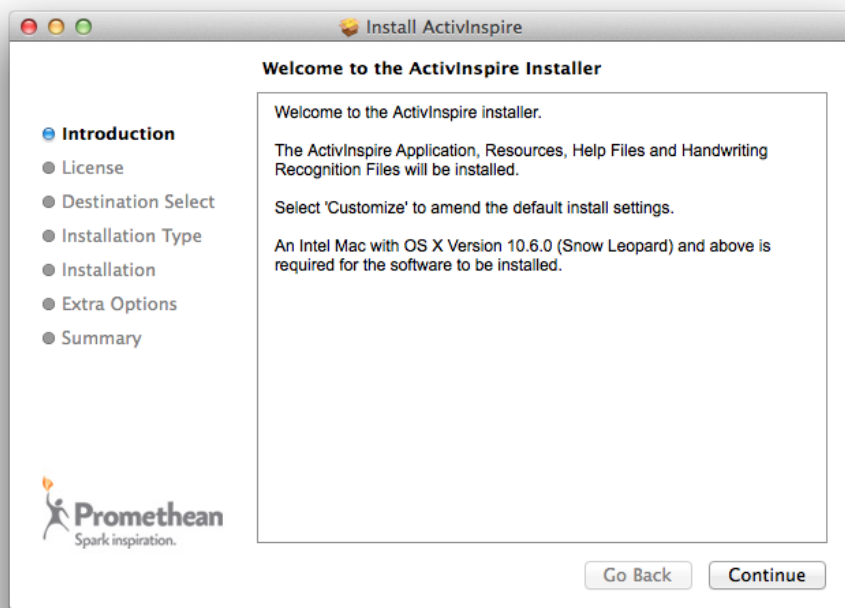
Install ActivInspire

Welcome to the ActivInspire Installer

Introduction
License
Destination Select
Installation Type
Installation
Extra Options
Summary

Welcome to the ActivInspire installer.

The ActivInspire Application, Resources, Help Files and Handwriting Recognition Files will be installed.

Select 'Customize' to amend the default install settings.

An Intel Mac with OS X Version 10.6.0 (Snow Leopard) and above is required for the software to be installed.

Promethean
Spark inspiration.

Go Back
Continue